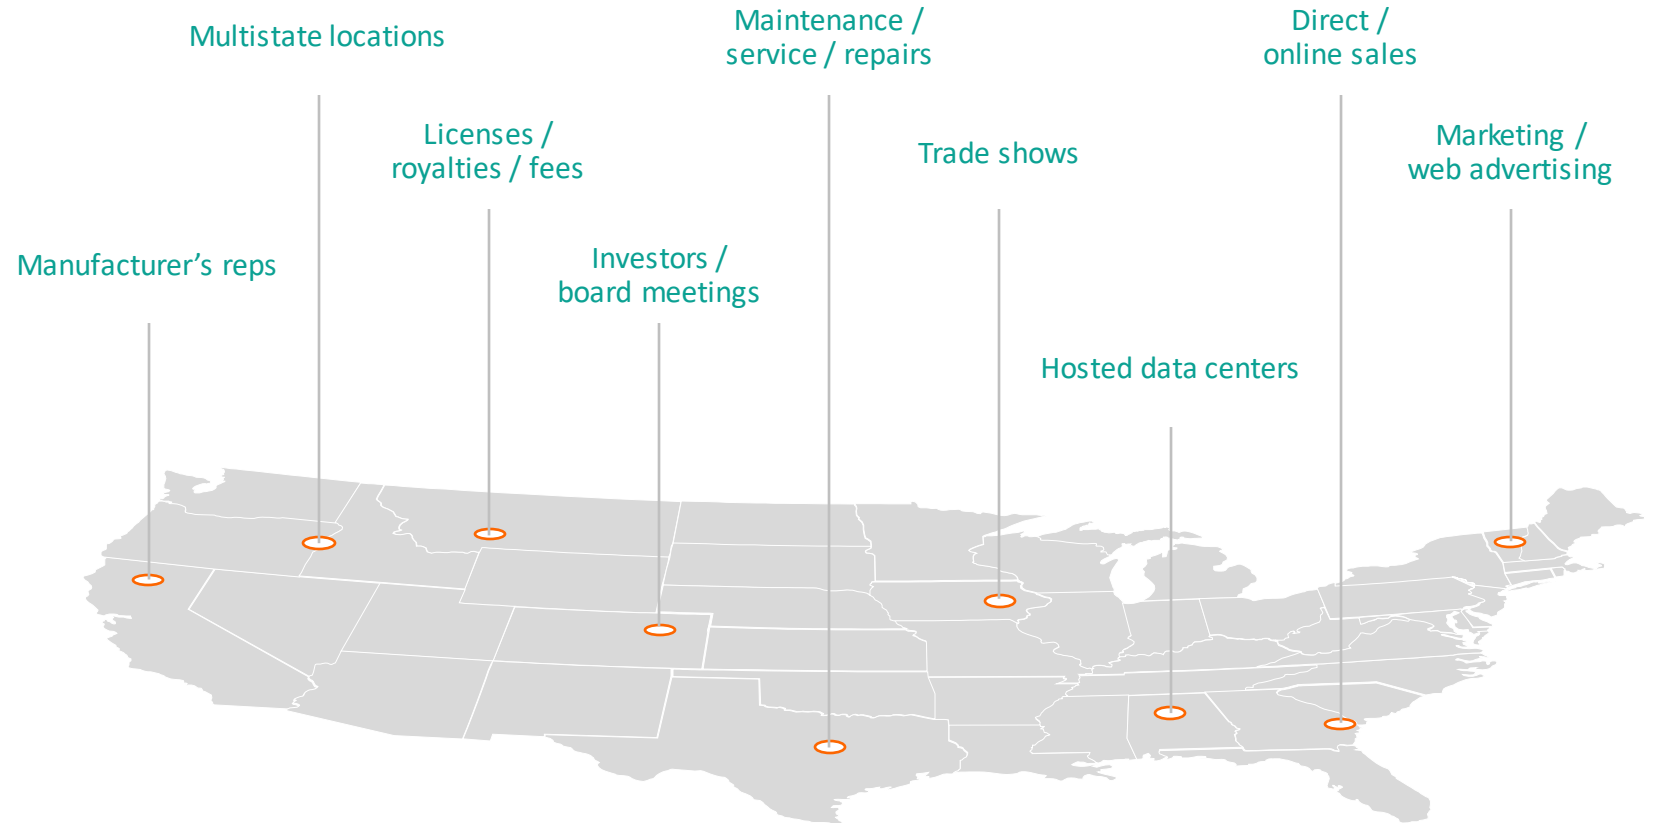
Multistate locations

Maintenance / service / repairs

Direct / online sales

Licenses / royalties / fees

Trade shows

Marketing / web advertising

Manufacturer’s reps

Investors / board meetings

Hosted data centers